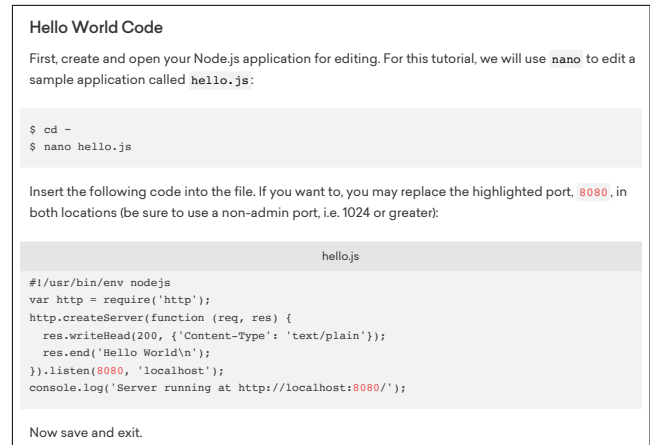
Hello World Code

First, create and open your Node.js application for editing. For this tutorial, we will use nano to edit a sample application called hello.js:

$ cd ~
$ nano hello.js

Insert the following code into the file. If you want to, you may replace the highlighted port, 8080, in both locations (be sure to use a non-admin port, i.e. 1024 or greater):

hello.js

#!/usr/bin/env nodejs
var http = require('http');
http.createServer(function (req, res) {
  res.writeHead(200, {'Content-Type': 'text/plain'});
  res.end('Hello World\n');
}).listen(8080, 'localhost');
console.log('Server running at http://localhost:8080/');

Now save and exit.